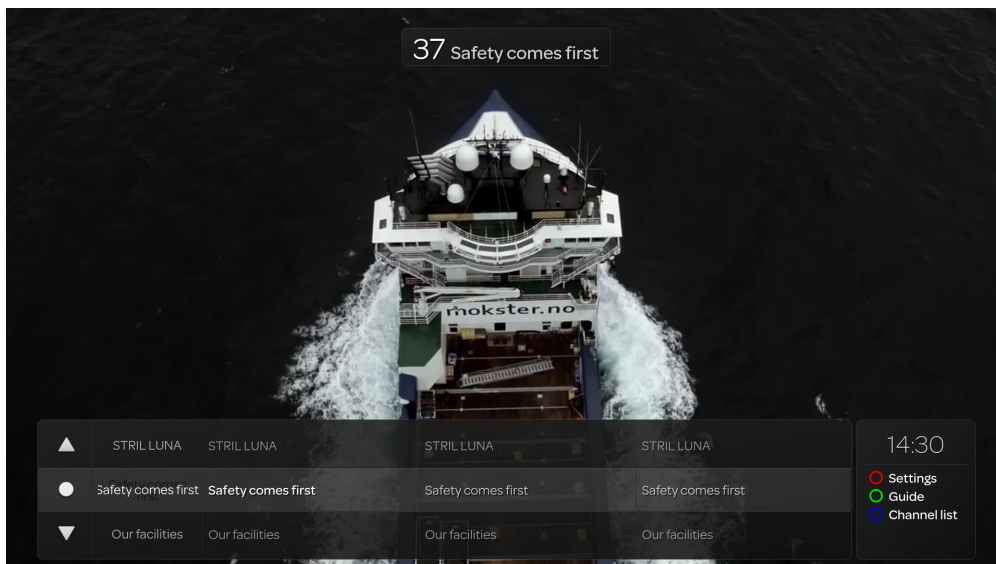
37 Safety comes first

mokster.no

| | | | | |
|---|---|---|---|---|
| ▲ | STRIL LUNA | STRIL LUNA | STRIL LUNA | STRIL LUNA |
| ● | Safety comes first | Safety comes first | Safety comes first | Safety comes first |
| ▼ | Our facilities | Our facilities | Our facilities | Our facilities |

14:30

Settings
Guide
Channel list